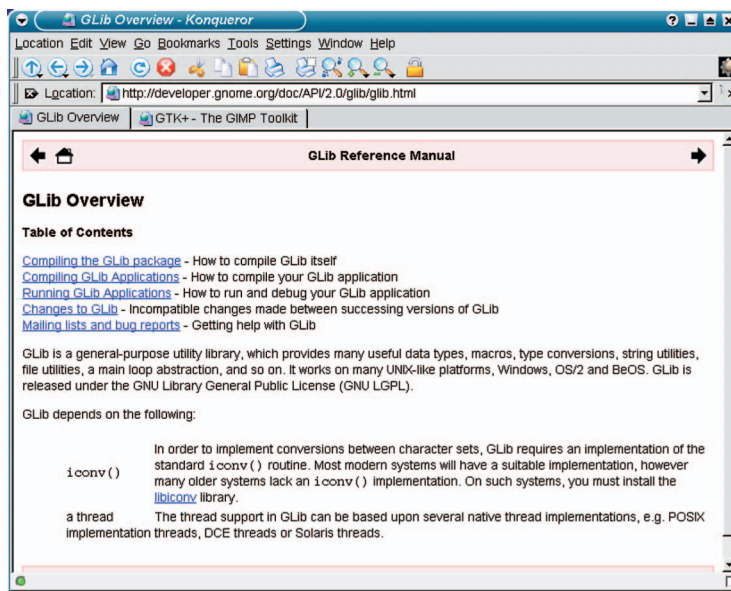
GLib Overview - Konqueror

Location Edit View Go Bookmarks Tools Settings Window Help

Location: http://developer.gnome.org/doc/API/2.0/glib/glib.html

GLib Overview | GTK+ - The GIMP Toolkit

GLib Reference Manual

GLib Overview

Table of Contents

Compiling the GLib package - How to compile GLib itself
Compiling GLib Applications - How to compile your GLib application
Running GLib Applications - How to run and debug your GLib application
Changes to GLib - Incompatible changes made between successing versions of GLib
Mailing lists and bug reports - Getting help with GLib

GLib is a general-purpose utility library, which provides many useful data types, macros, type conversions, string utilities, file utilities, a main loop abstraction, and so on. It works on many UNIX-like platforms, Windows, OS/2 and BeOS. GLib is released under the GNU Library General Public License (GNU LGPL).

GLib depends on the following:

iconv() In order to implement conversions between character sets, GLib requires an implementation of the standard iconv() routine. Most modern systems will have a suitable implementation, however many older systems lack an iconv() implementation. On such systems, you must install the libiconv library.

a thread implementation The thread support in GLib can be based upon several native thread implementations, e.g. POSIX threads, DCE threads or Solaris threads.